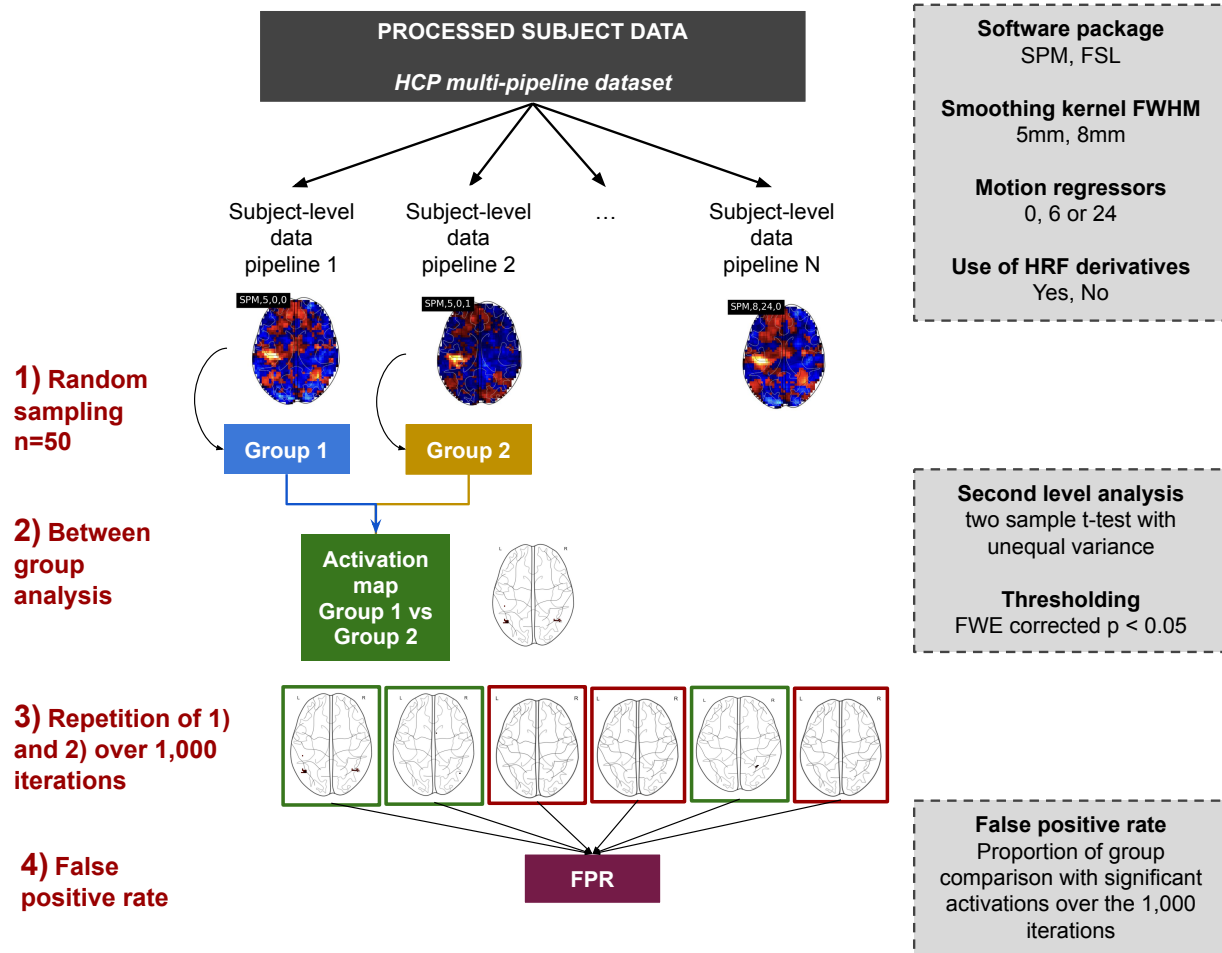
PROCESSED SUBJECT DATA

*HCP multi-pipeline dataset*

Subject-level data pipeline 1

Subject-level data pipeline 2

…

Subject-level data pipeline N

SPM,5,0,0

SPM,5,0,1

SPM,8,24,0

1) Random sampling n=50

Group 1

Group 2

2) Between group analysis

Activation map Group 1 vs Group 2

L R

3) Repetition of 1) and 2) over 1,000 iterations

L R

L R

L R

L R

L R

L R

4) False positive rate

FPR

**Software package**
SPM, FSL

**Smoothing kernel FWHM**
5mm, 8mm

**Motion regressors**
0, 6 or 24

**Use of HRF derivatives**
Yes, No

**Second level analysis**
two sample t-test with unequal variance

**Thresholding**
FWE corrected p < 0.05

**False positive rate**
Proportion of group comparison with significant activations over the 1,000 iterations